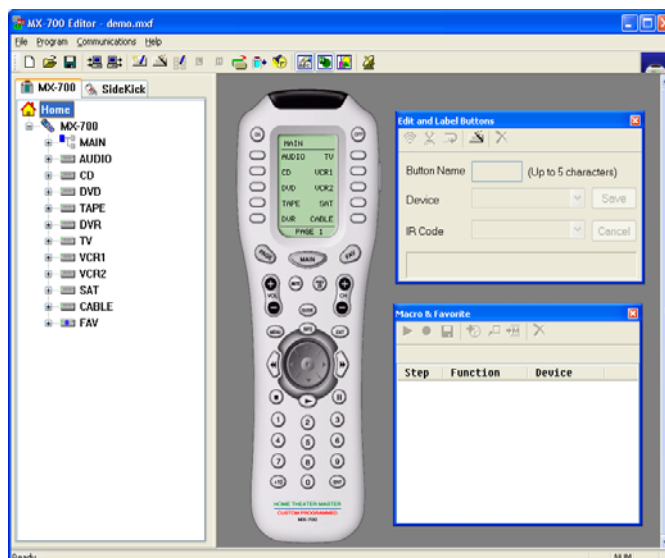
MX-700 Editor - demo.mxf

File Program Communications Help

MX-700 SideKick

Home
MX-700
MAIN
AUDIO
CD
DVD
TAPE
DVR
TV
VCR1
VCR2
SAT
CABLE
FAV

MAIN
AUDIO TV
CD VCR1
DVD VCR2
TAPE SAT
DVR CABLE
PAGE 1

MAIN

HOME THEATER MASTER
CUSTOM PROGRAMMED
MX-700

Edit and Label Buttons

Button Name (Up to 5 characters)
Device Save
IR Code Cancel

Macro & Favorite

| Step | Function | Device |
|---|---|---|

Ready
NUM